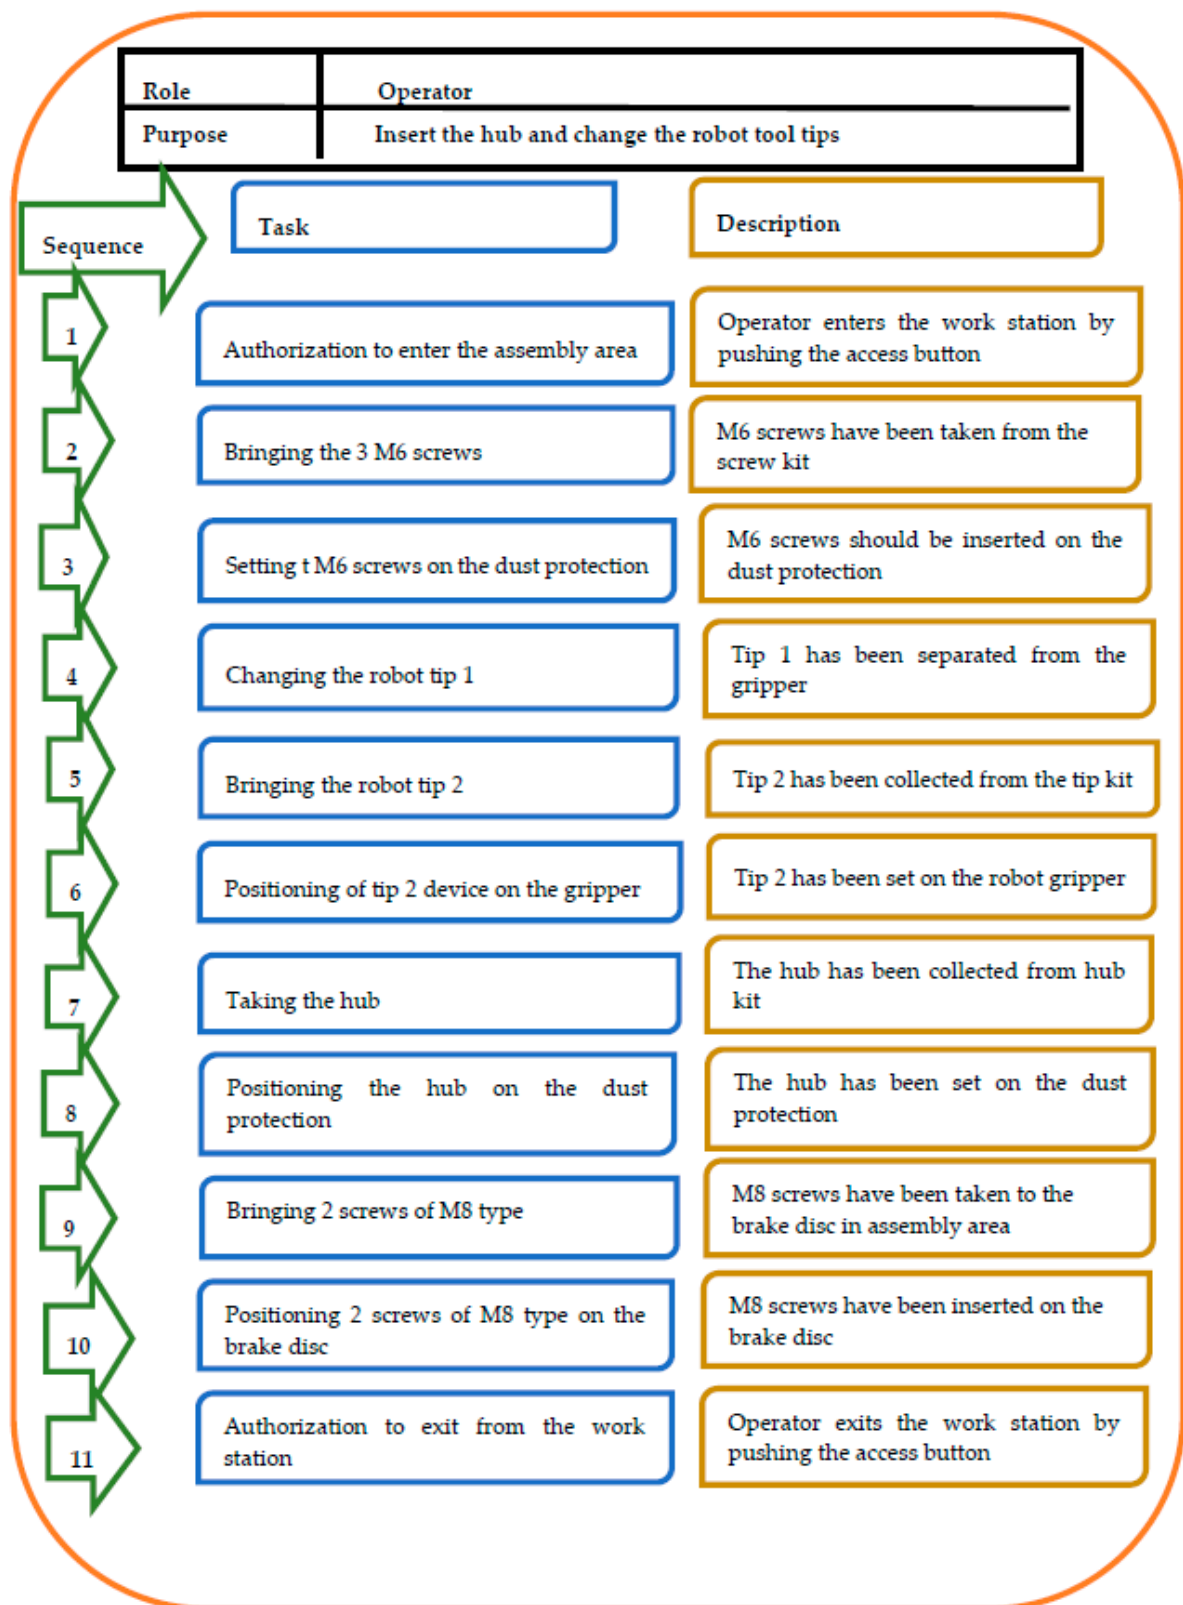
| Role | Operator |
|---|---|
| Purpose | Insert the hub and change the robot tool tips |

Sequence

Task

Description

1

Authorization to enter the assembly area

Operator enters the work station by pushing the access button

2

Bringing the 3 M6 screws

M6 screws have been taken from the screw kit

3

Setting t M6 screws on the dust protection

M6 screws should be inserted on the dust protection

4

Changing the robot tip 1

Tip 1 has been separated from the gripper

5

Bringing the robot tip 2

Tip 2 has been collected from the tip kit

6

Positioning of tip 2 device on the gripper

Tip 2 has been set on the robot gripper

7

Taking the hub

The hub has been collected from hub kit

8

Positioning the hub on the dust protection

The hub has been set on the dust protection

9

Bringing 2 screws of M8 type

M8 screws have been taken to the brake disc in assembly area

10

Positioning 2 screws of M8 type on the brake disc

M8 screws have been inserted on the brake disc

11

Authorization to exit from the work station

Operator exits the work station by pushing the access button